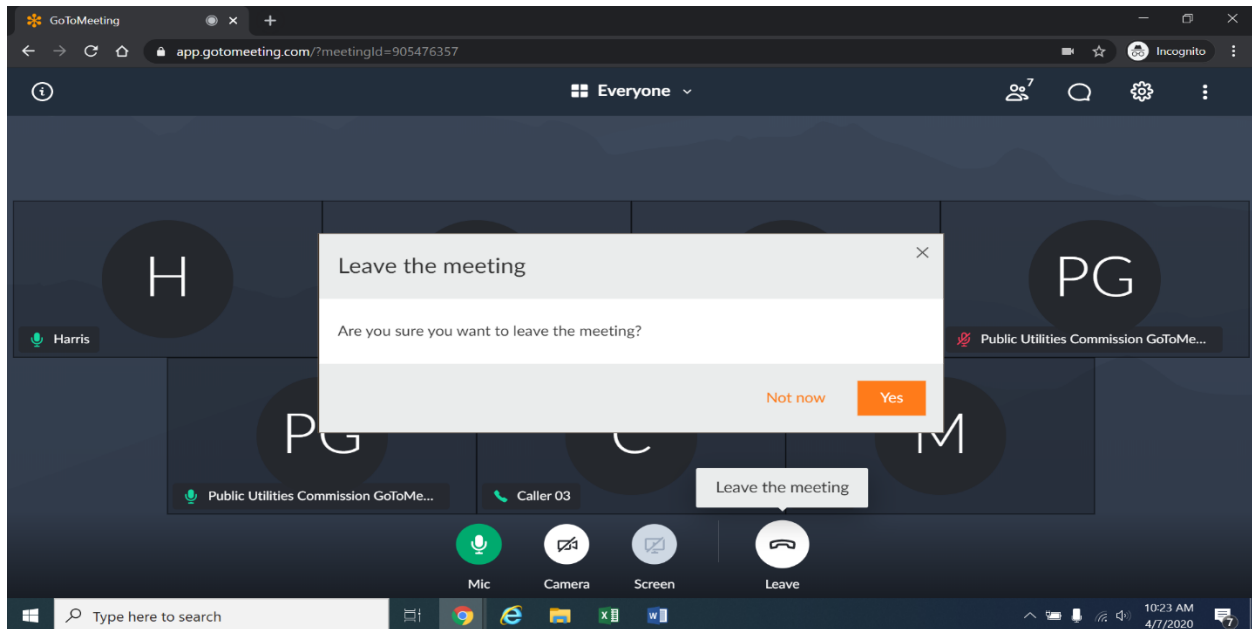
GoToMeeting

app.gotomeeting.com/?meetingId=905476357

Incognito

Everyone

7

H

Harris

PG

Public Utilities Commission GoToMe...

Leave the meeting

Are you sure you want to leave the meeting?

Not now

Yes

PG

Public Utilities Commission GoToMe...

C

Caller 03

M

Leave the meeting

Mic

Camera

Screen

Leave

Type here to search

10:23 AM
4/7/2020

7